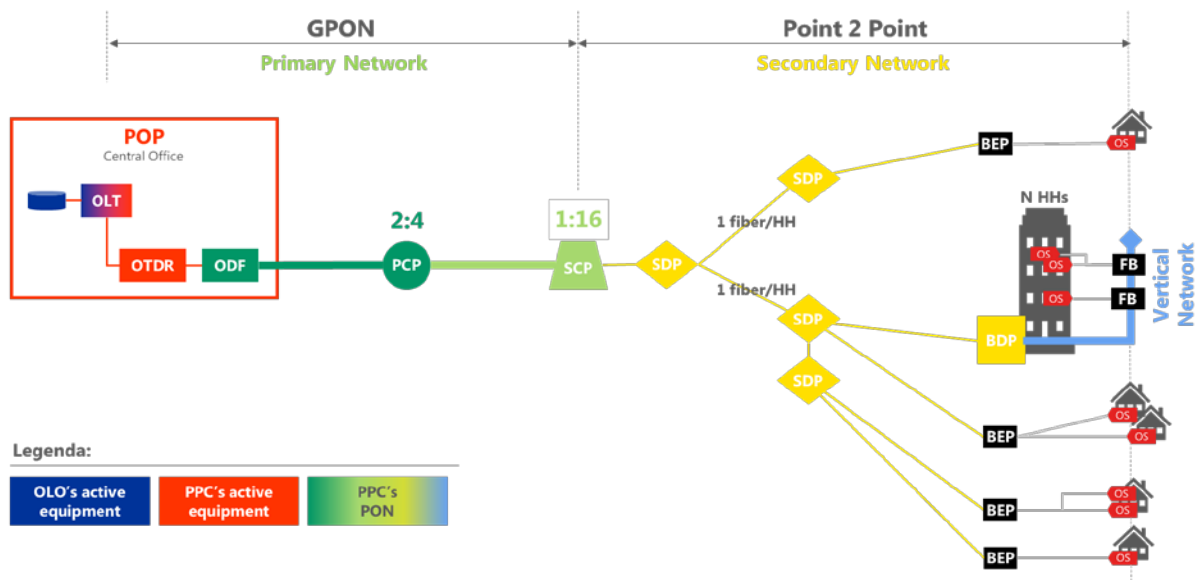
GPON

Primary Network

Point 2 Point

Secondary Network

POP
Central Office

OLT

OTDR

ODF

2:4

PCP

1:16

SCP

SDP

1 fiber/HH

1 fiber/HH

SDP

SDP

SDP

BEP

OS

N HHs

OS

OS

FB

OS

FB

BDP

Vertical Network

BEP

OS

OS

BEP

OS

OS

BEP

OS

Legenda:

OLO's active equipment

PPC's active equipment

PPC's PON